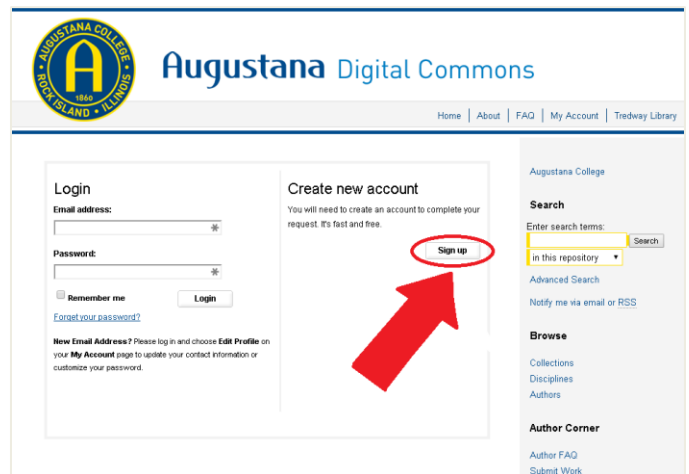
AUGUSTANA COLLEGE
A
1860
ROCK ISLAND • ILLINOIS

Augustana Digital Commons

Home | About | FAQ | My Account | Tredway Library

Login

Email address:

Password:

Remember me

Login

Forgot your password?

New Email Address? Please log in and choose Edit Profile on your My Account page to update your contact information or customize your password.

Create new account

You will need to create an account to complete your request. It's fast and free.

Sign up

Augustana College

Search

Enter search terms:

Search

in this repository

Advanced Search

Notify me via email or RSS

Browse

Collections

Disciplines

Authors

Author Corner

Author FAQ

Submit Work